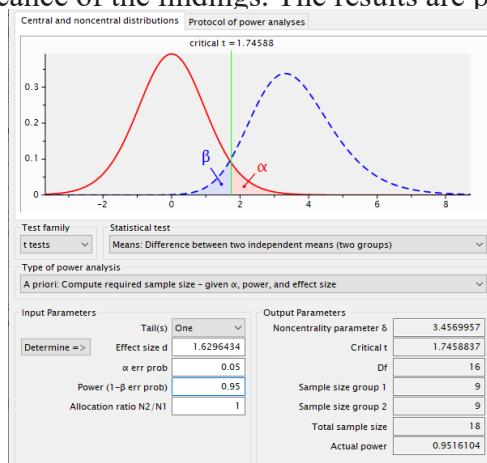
cance of the findings. The results are p

Central and noncentral distributions | Protocol of power analyses

critical t = 1.74588

0.3
0.2
0.1
0

β α

-2 0 2 4 6 8

Test family
t tests

Statistical test
Means: Difference between two independent means (two groups)

Type of power analysis
A priori: Compute required sample size – given α, power, and effect size

Input Parameters

| | | |
|---|---|---|
| | Tail(s) | One |
| Determine => | Effect size d | 1.6296434 |
| | α err prob | 0.05 |
| | Power (1-β err prob) | 0.95 |
| | Allocation ratio N2/N1 | 1 |

Output Parameters

| | |
|---|---|
| Noncentrality parameter δ | 3.4569957 |
| Critical t | 1.7458837 |
| Df | 16 |
| Sample size group 1 | 9 |
| Sample size group 2 | 9 |
| Total sample size | 18 |
| Actual power | 0.9516104 |